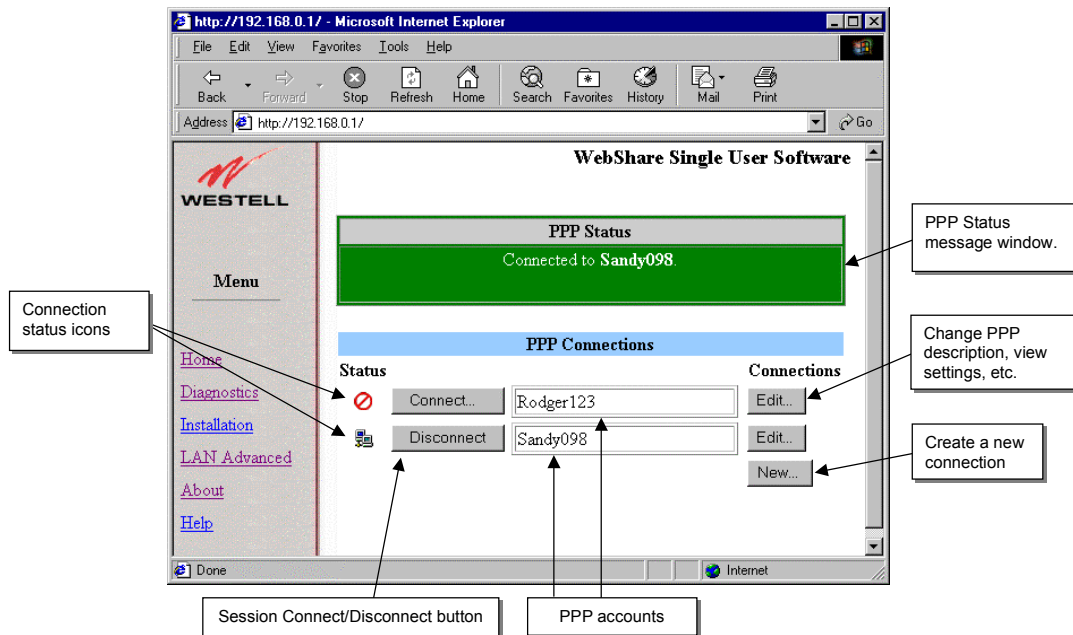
http://192.168.0.1/ - Microsoft Internet Explorer

File Edit View Favorites Tools Help

Back Forward Stop Refresh Home Search Favorites History Mail Print

Address http://192.168.0.1/ Go

WESTELL

WebShare Single User Software

PPP Status
Connected to **Sandy098**.

PPP Status message window.

Menu

Connection status icons

PPP Connections

Change PPP description, view settings, etc.

Status

Connections

Home

Diagnostics

Installation

LAN Advanced

About

Help

Connect... Rodger123 Edit...

Disconnect Sandy098 Edit...

New...

Create a new connection

Done

Internet

Session Connect/Disconnect button

PPP accounts